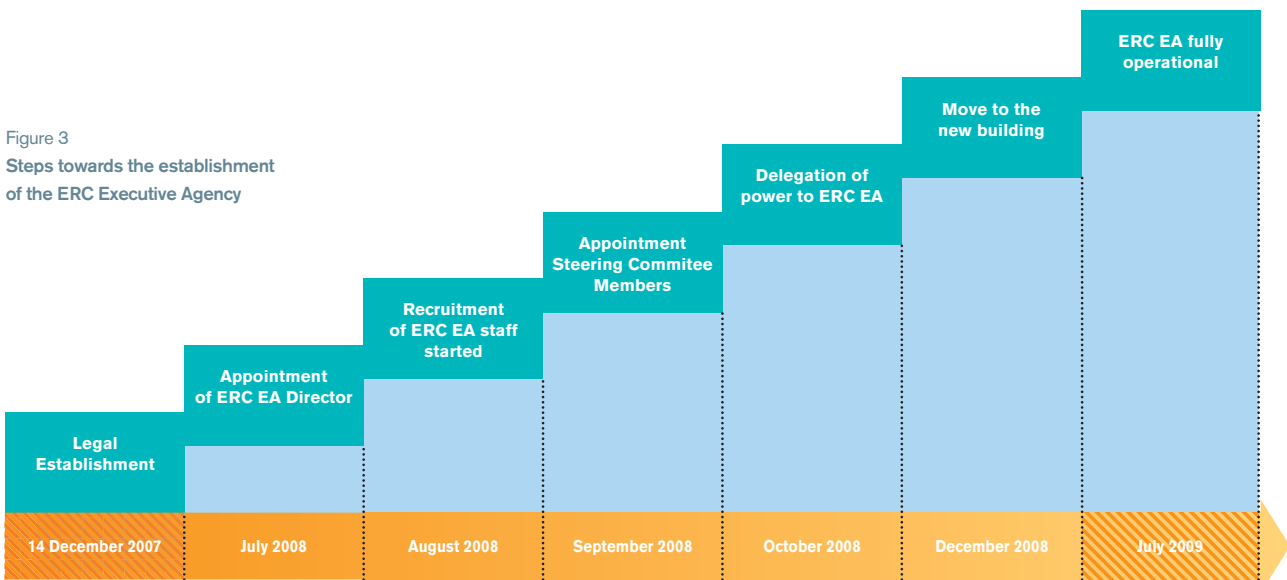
Figure 3
Steps towards the establishment of the ERC Executive Agency

Legal Establishment

Appointment of ERC EA Director

Recruitment of ERC EA staff started

Appointment Steering Commitee Members

Delegation of power to ERC EA

Move to the new building

ERC EA fully operational

| 14 December 2007 | July 2008 | August 2008 | September 2008 | October 2008 | December 2008 | July 2009 |
|---|---|---|---|---|---|---|